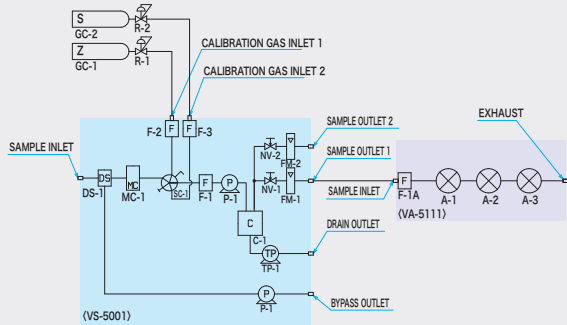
S
GC-2
R-2
Z
GC-1
R-1
CALIBRATION GAS INLET 1
CALIBRATION GAS INLET 2
F-2 F F F-3
SAMPLE OUTLET 2
EXHAUST
SAMPLE OUTLET 1
SAMPLE INLET
DS
DS-1
MC
MC-1
SC-1
F
F-1
P
P-1
NV-2
NV-1
FM-2
FM-1
SAMPLE INLET
F
F-1A
A-1
A-2
A-3
〈VA-5111〉
C
C-1
DRAIN OUTLET
TP
TP-1
P
P-1
BYPASS OUTLET
〈VS-5001〉